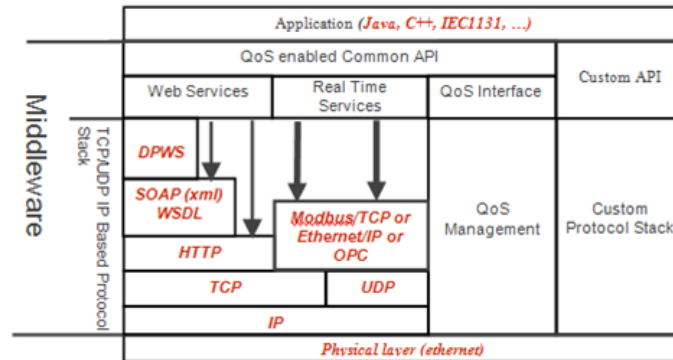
Application (Java, C++, IEC1131, ...)

Middleware

QoS enabled Common API

Custom API

Web Services

Real Time Services

QoS Interface

TCP/UDP IP Based Protocol Stack

DPWS

SOAP (xml) WSDL

HTTP

Modbus/TCP or Ethernet/IP or OPC

TCP

UDP

IP

QoS Management

Custom Protocol Stack

Physical layer (ethernet)